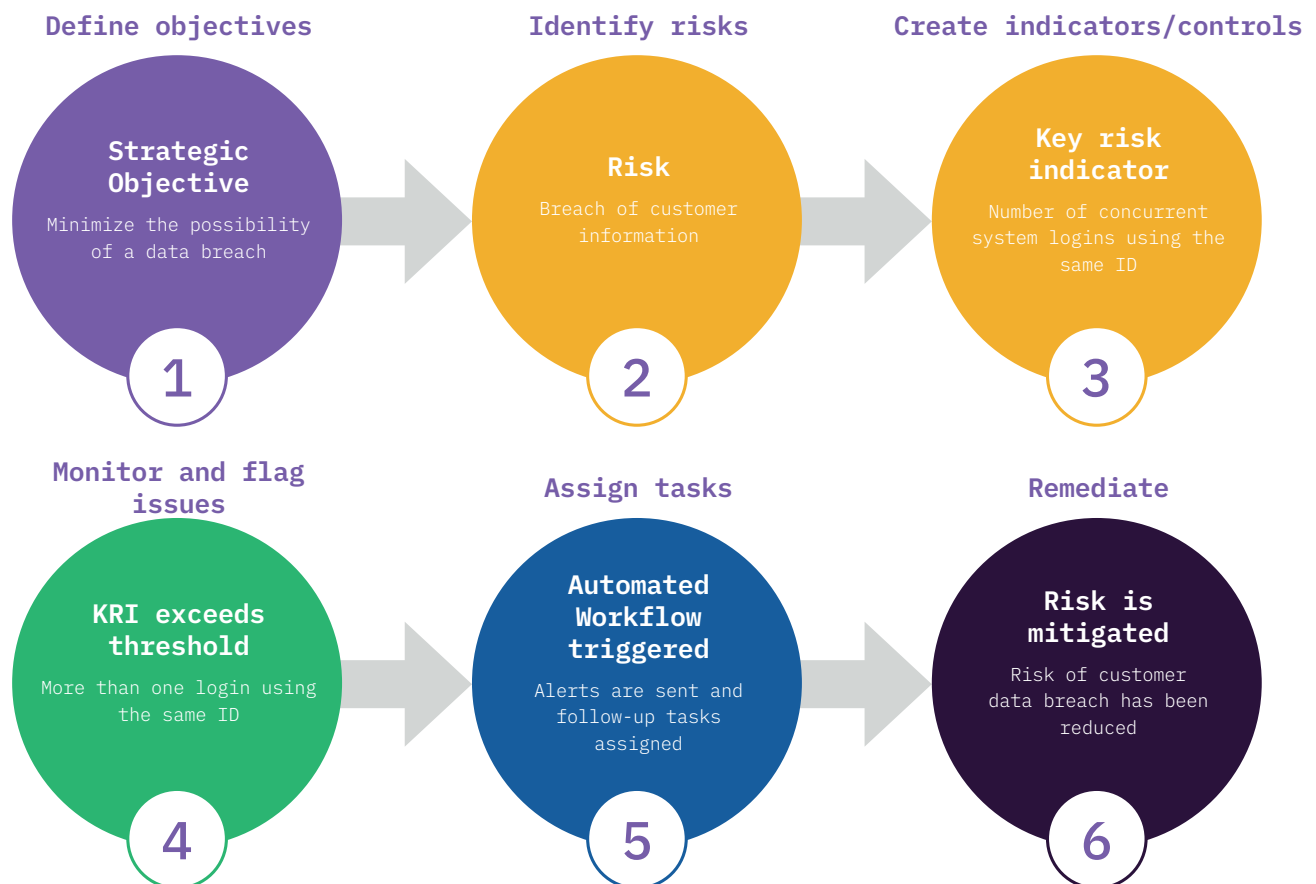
Define objectives

Strategic Objective

Minimize the possibility of a data breach

1

Identify risks

Risk

Breach of customer information

2

Create indicators/controls

Key risk indicator

Number of concurrent system logins using the same ID

3

Monitor and flag issues

KRI exceeds threshold

More than one login using the same ID

4

Assign tasks

Automated Workflow triggered

Alerts are sent and follow-up tasks assigned

5

Remediate

Risk is mitigated

Risk of customer data breach has been reduced

6